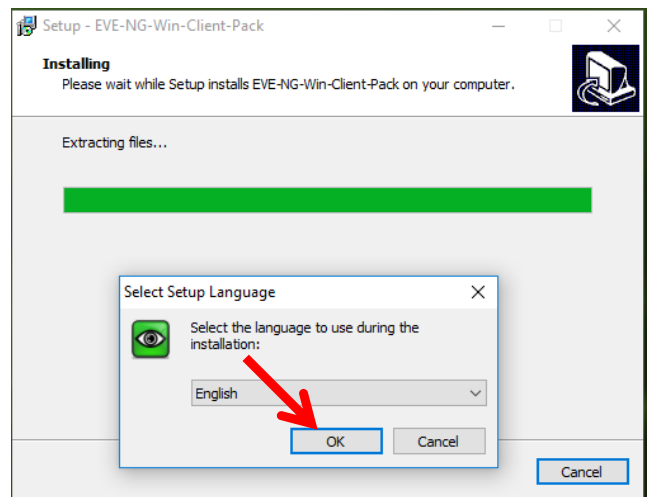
Setup - EVE-NG-Win-Client-Pack

Installing
Please wait while Setup installs EVE-NG-Win-Client-Pack on your computer.

Extracting files...

Select Setup Language

Select the language to use during the installation:

English

OK

Cancel

Cancel